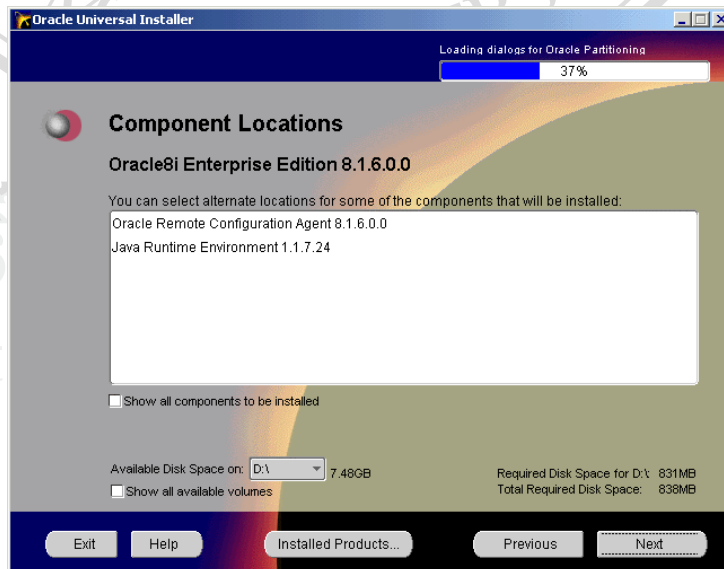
Oracle Universal Installer

Loading dialogs for Oracle Partitioning

37%

Component Locations

Oracle8i Enterprise Edition 8.1.6.0.0

You can select alternate locations for some of the components that will be installed:

Oracle Remote Configuration Agent 8.1.6.0.0

Java Runtime Environment 1.1.7.24

Show all components to be installed

Available Disk Space on: D:\ 7.48GB

Show all available volumes

Required Disk Space for D:\: 831MB

Total Required Disk Space: 838MB

Exit

Help

Installed Products...

Previous

Next